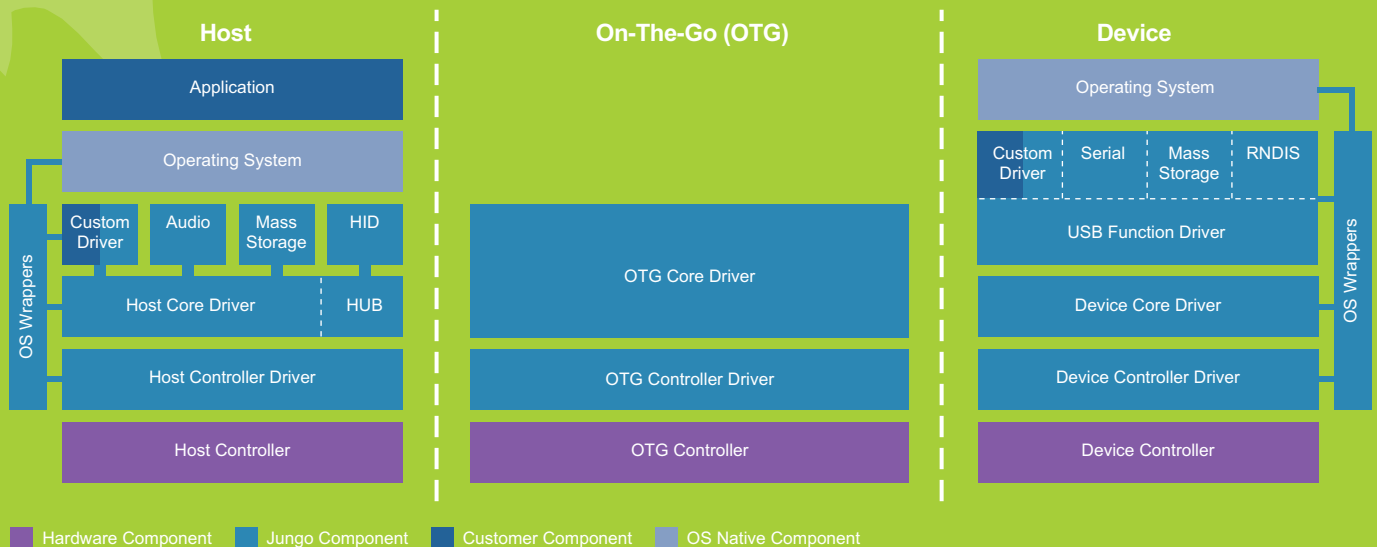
Host

Application

Operating System

OS Wrappers

Custom Driver

Audio

Mass Storage

HID

Host Core Driver

HUB

Host Controller Driver

Host Controller

On-The-Go (OTG)

OTG Core Driver

OTG Controller Driver

OTG Controller

Device

Operating System

Custom Driver

Serial

Mass Storage

RNDIS

USB Function Driver

Device Core Driver

Device Controller Driver

Device Controller

OS Wrappers

Hardware Component  Jungo Component  Customer Component  OS Native Component